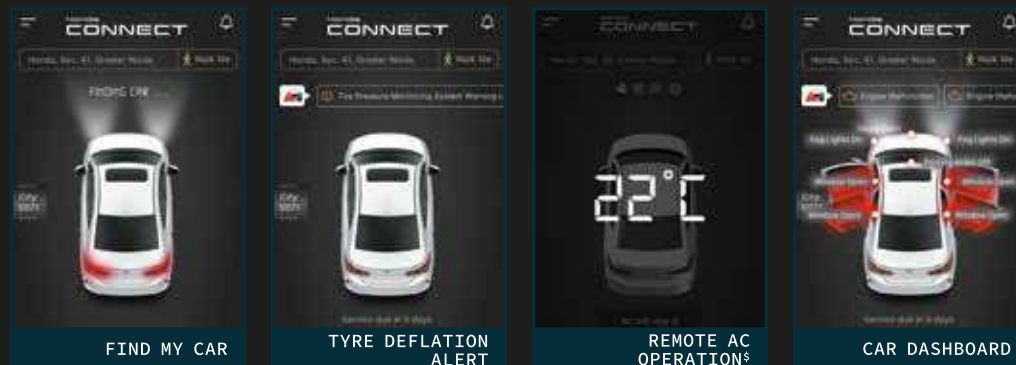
Honda CONNECT

Honda, Sec. 41, Greater Noida

Walk Me

FINDING CAR

FIND MY CAR

Honda CONNECT

Honda, Sec. 41, Greater Noida

Walk Me

Tire Pressure Monitoring System Warning

Service due in 3 days

TYRE DEFLATION ALERT

CONNECT

22°C

REMOTE AC OPERATION$

Honda CONNECT

Honda, Sec. 41, Greater Noida

Walk Me

Engine Malfunction

Engine Malfu

Fog Lights On

Fog Lights On

Window Open

Window Open

Window Open

Service due in 3 days

CAR DASHBOARD